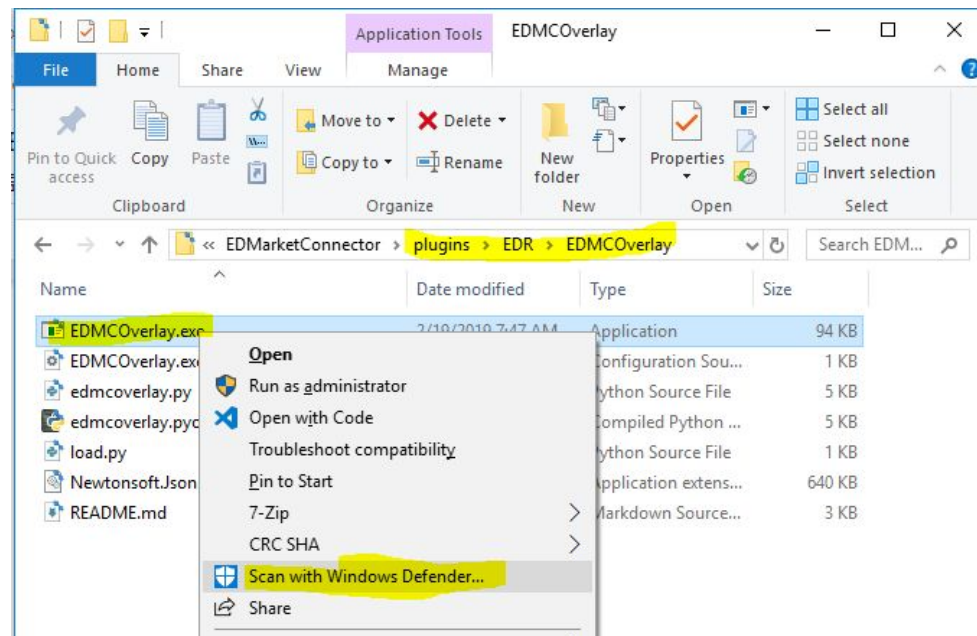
Application Tools EDMCOverlay

File Home Share View Manage

Pin to Quick access Copy Paste
Clipboard

Move to Delete
Copy to Rename
Organize

New folder
New

Properties
Open

Select all
Select none
Invert selection
Select

« EDMarketConnector › plugins › EDR › EDMCOverlay

Search EDM...

| Name | Date modified | Type | Size |
|---|---|---|---|
| EDMCOverlay.exe | 2/19/2019 7:47 AM | Application | 94 KB |
| EDMCOverlay.exe | | Configuration Sou... | 1 KB |
| edmcoverlay.py | | ython Source File | 5 KB |
| edmcoverlay.pyc | | ompiled Python ... | 5 KB |
| load.py | | ython Source File | 1 KB |
| Newtonsoft.Json | | Application extens... | 640 KB |
| README.md | | Markdown Source... | 3 KB |

Open
Run as administrator
Open with Code
Troubleshoot compatibility
Pin to Start
7-Zip
CRC SHA
Scan with Windows Defender...
Share